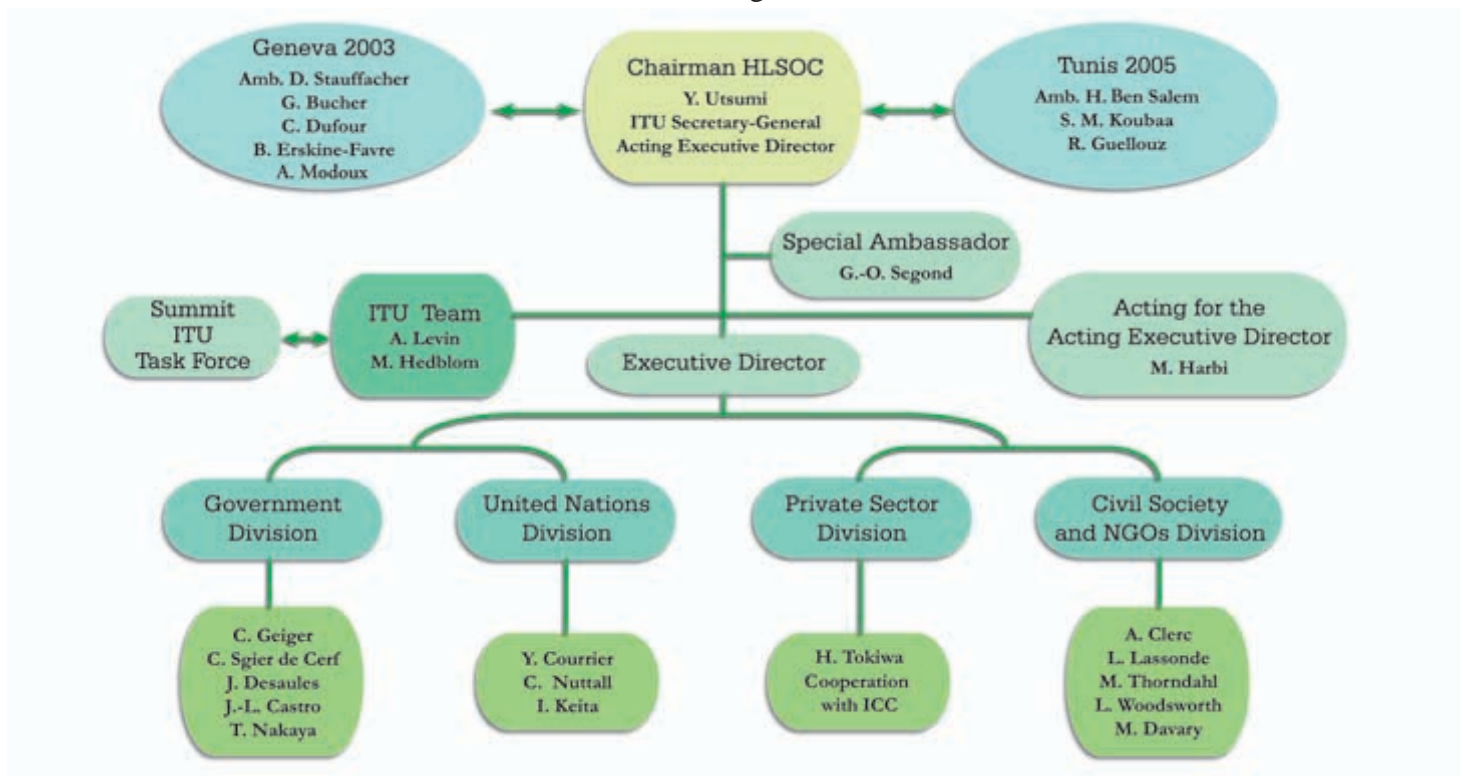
Geneva 2003
Amb. D. Stauffacher
G. Bucher
C. Dufour
B. Erskine-Favre
A. Modoux

Chairman HLSOC
Y. Utsumi
ITU Secretary-General
Acting Executive Director

Tunis 2005
Amb. H. Ben Salem
S. M. Koubaa
R. Guellouz

Special Ambassador
G.-O. Segond

Summit ITU Task Force

ITU Team
A. Levin
M. Hedblom

Acting for the Acting Executive Director
M. Harbi

Executive Director

Government Division

C. Geiger
C. Sgier de Cerf
J. Desaules
J.-L. Castro
T. Nakaya

United Nations Division

Y. Courrier
C. Nuttall
I. Keita

Private Sector Division

H. Tokiwa
Cooperation with ICC

Civil Society and NGOs Division

A. Clerc
L. Lassonde
M. Thorndahl
L. Woodsworth
M. Davary